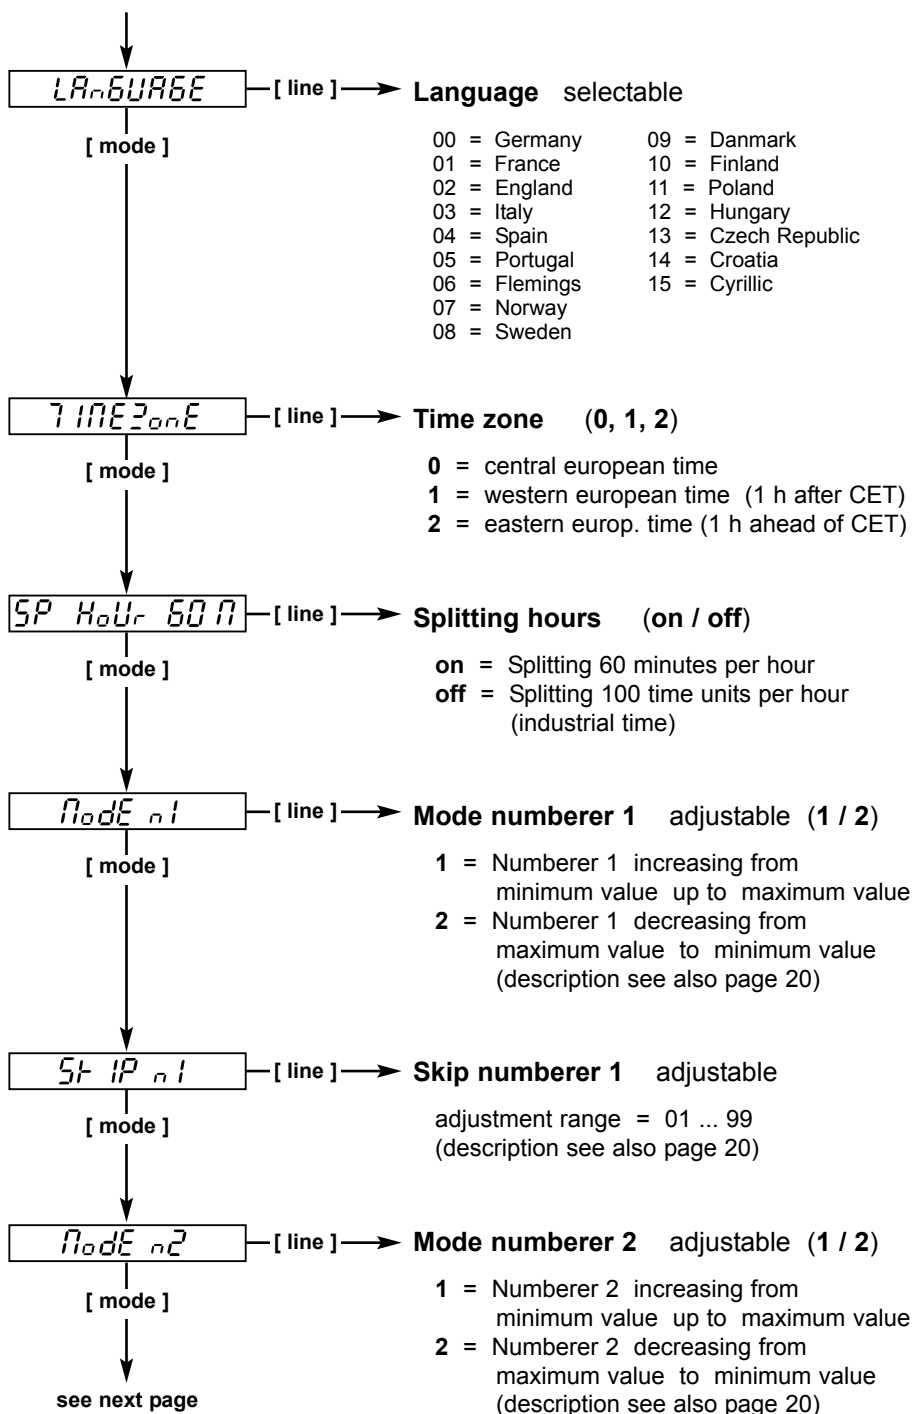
LAnGUAGE

[ line ]

Language selectable

| | |
|---|---|
| 00 = Germany | 09 = Danmark |
| 01 = France | 10 = Finland |
| 02 = England | 11 = Poland |
| 03 = Italy | 12 = Hungary |
| 04 = Spain | 13 = Czech Republic |
| 05 = Portugal | 14 = Croatia |
| 06 = Flemings | 15 = Cyrillic |
| 07 = Norway | |
| 08 = Sweden | |

[ mode ]

TIMEZonE

[ line ]

Time zone (0, 1, 2)

0 = central european time
1 = western european time (1 h after CET)
2 = eastern europ. time (1 h ahead of CET)

[ mode ]

SP HoUr 60M

[ line ]

Splitting hours (on / off)

on = Splitting 60 minutes per hour
off = Splitting 100 time units per hour (industrial time)

[ mode ]

ModE n1

[ line ]

Mode numberer 1 adjustable (1 / 2)

1 = Numberer 1 increasing from minimum value up to maximum value
2 = Numberer 1 decreasing from maximum value to minimum value (description see also page 20)

[ mode ]

SkIP n1

[ line ]

Skip numberer 1 adjustable

adjustment range = 01 ... 99
(description see also page 20)

[ mode ]

ModE n2

[ line ]

Mode numberer 2 adjustable (1 / 2)

1 = Numberer 2 increasing from minimum value up to maximum value
2 = Numberer 2 decreasing from maximum value to minimum value (description see also page 20)

[ mode ]

see next page